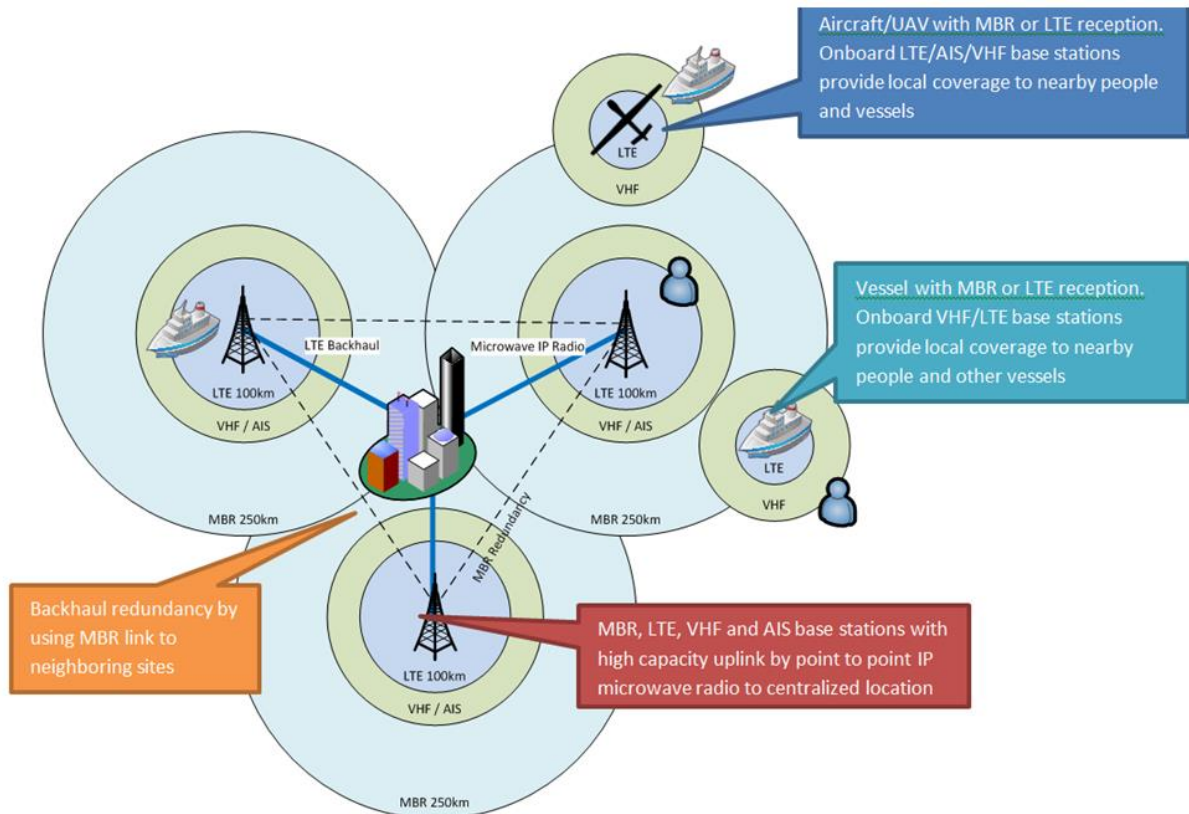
Aircraft/UAV with MBR or LTE reception. Onboard LTE/AIS/VHF base stations provide local coverage to nearby people and vessels

LTE

VHF

Vessel with MBR or LTE reception. Onboard VHF/LTE base stations provide local coverage to nearby people and other vessels

LTE Backhaul

Microwave IP Radio

LTE 100km

VHF / AIS

LTE 100km

VHF / AIS

LTE

VHF

MBR 250km

MBR 250km

MBR Redundancy

Backhaul redundancy by using MBR link to neighboring sites

MBR, LTE, VHF and AIS base stations with high capacity uplink by point to point IP microwave radio to centralized location

LTE 100km

VHF / AIS

MBR 250km